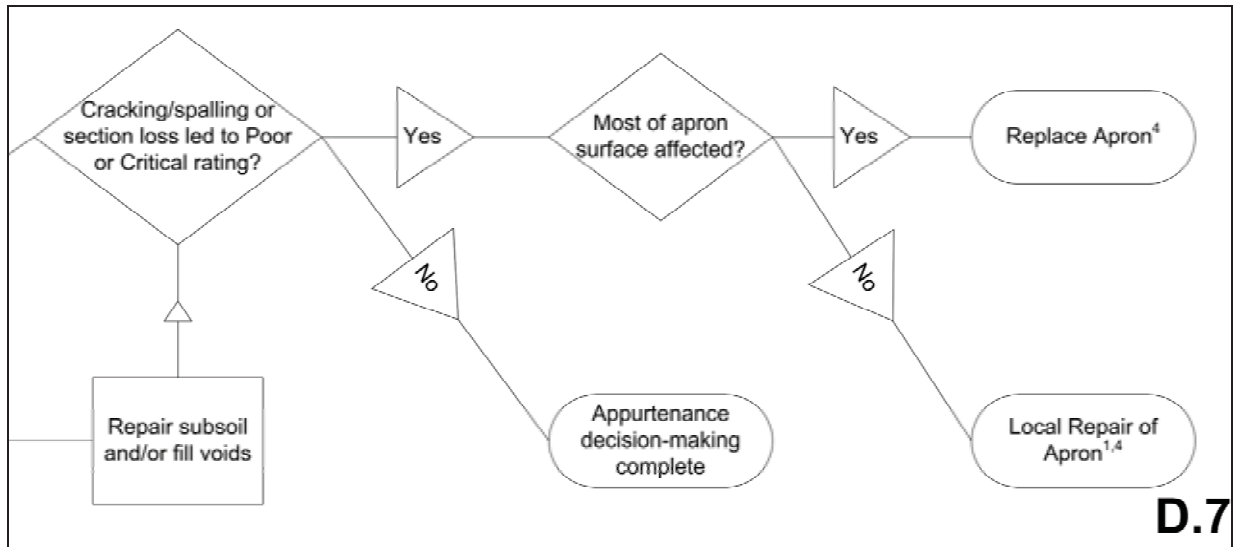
Cracking/spalling or section loss led to Poor or Critical rating?

Yes

Most of apron surface affected?

Yes

Replace Apron$^{4}$

No

No

Repair subsoil and/or fill voids

Appurtenance decision-making complete

Local Repair of Apron$^{1,4}$

D.7